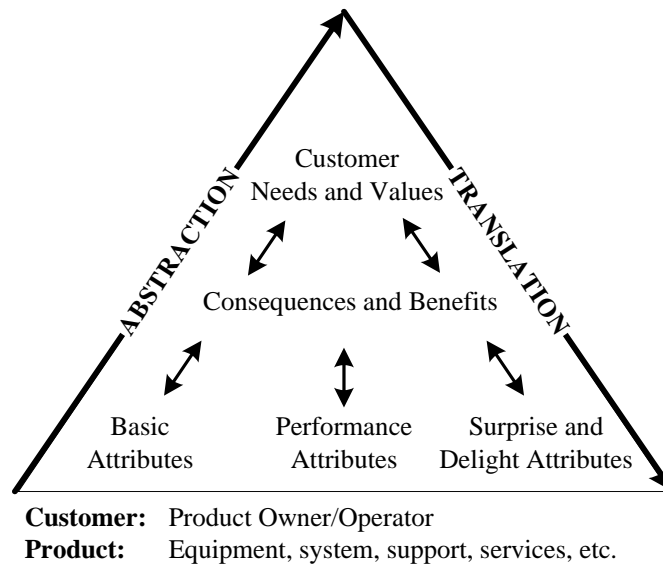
ABSTRACTION

TRANSLATION

Customer
Needs and Values

Consequences and Benefits

Basic
Attributes

Performance
Attributes

Surprise and
Delight Attributes

**Customer:** Product Owner/Operator
**Product:** Equipment, system, support, services, etc.